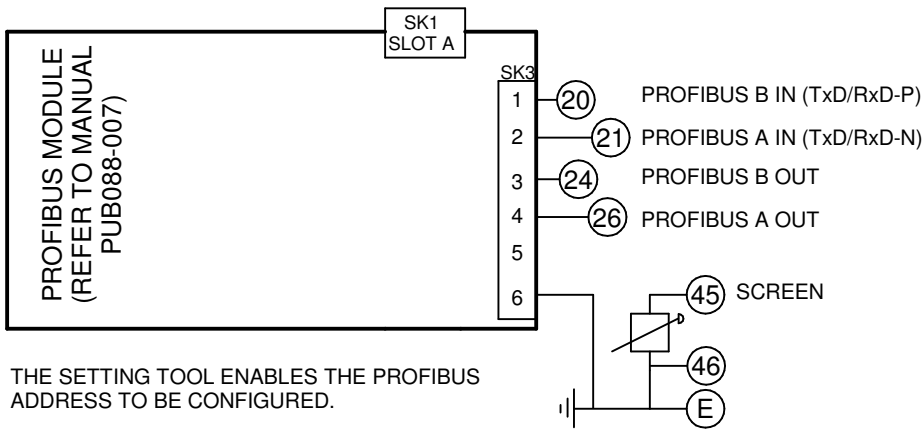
SK1
SLOT A

PROFIBUS MODULE
(REFER TO MANUAL
PUB088-007)

SK3
1
2
3
4
5
6

20
PROFIBUS B IN (TxD/RxD-P)
21
PROFIBUS A IN (TxD/RxD-N)
24
PROFIBUS B OUT
26
PROFIBUS A OUT
45
SCREEN
46
E

THE SETTING TOOL ENABLES THE PROFIBUS ADDRESS TO BE CONFIGURED.